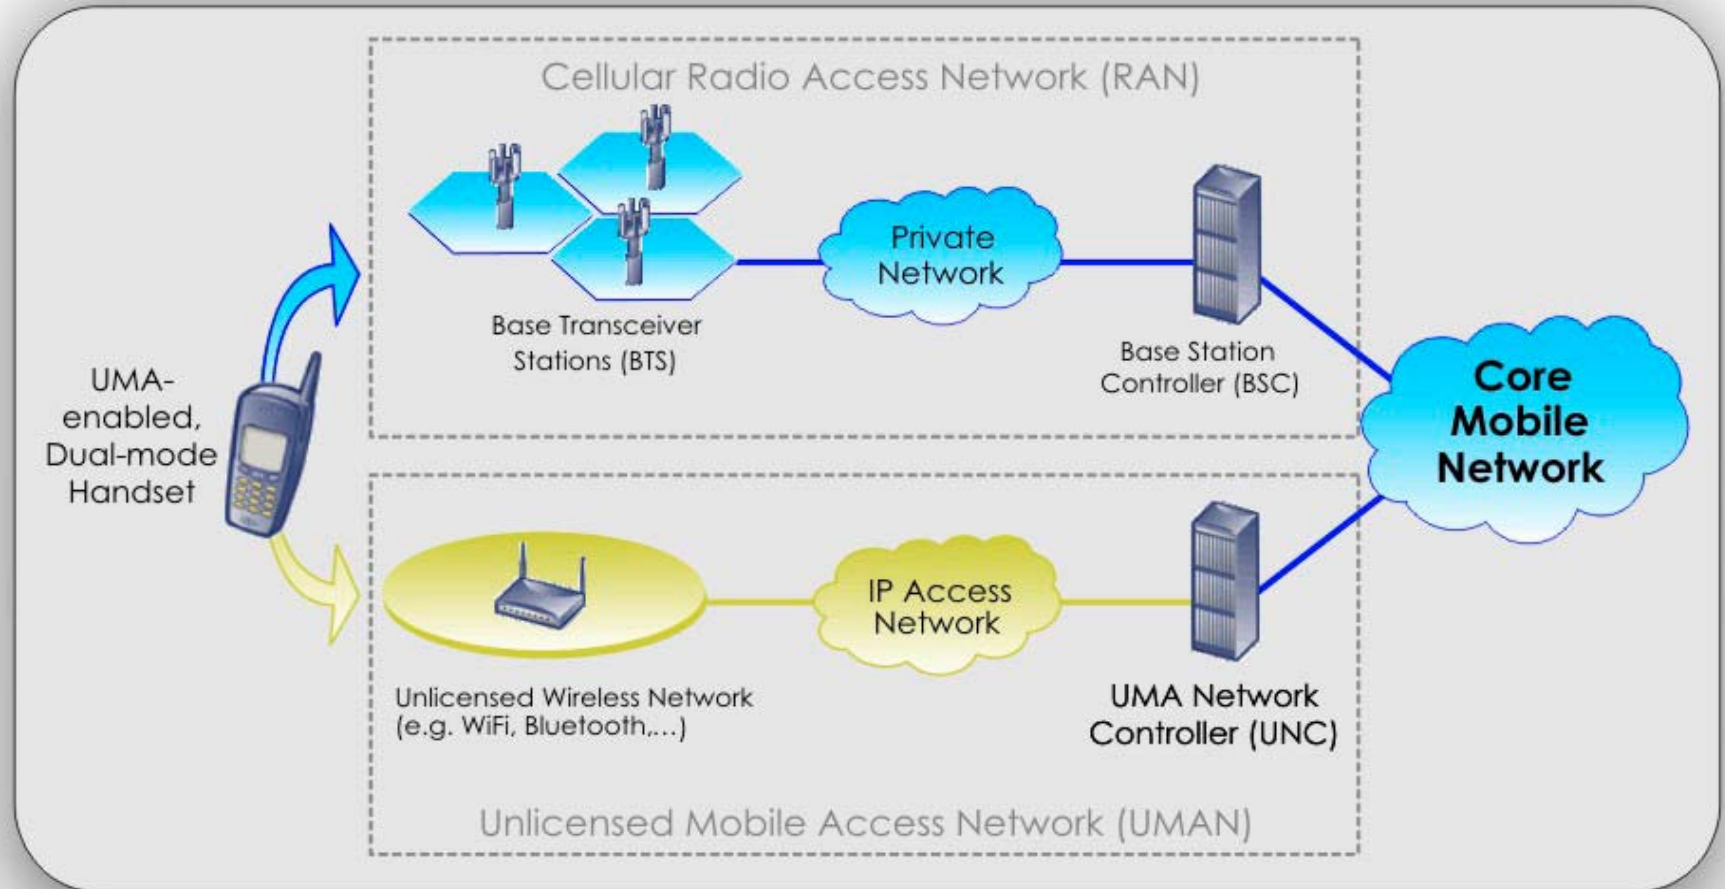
Cellular Radio Access Network (RAN)

Private Network

Base Transceiver Stations (BTS)

Base Station Controller (BSC)

UMA-enabled, Dual-mode Handset

Core Mobile Network

IP Access Network

Unlicensed Wireless Network (e.g. WiFi, Bluetooth,...)

UMA Network Controller (UNC)

Unlicensed Mobile Access Network (UMAN)